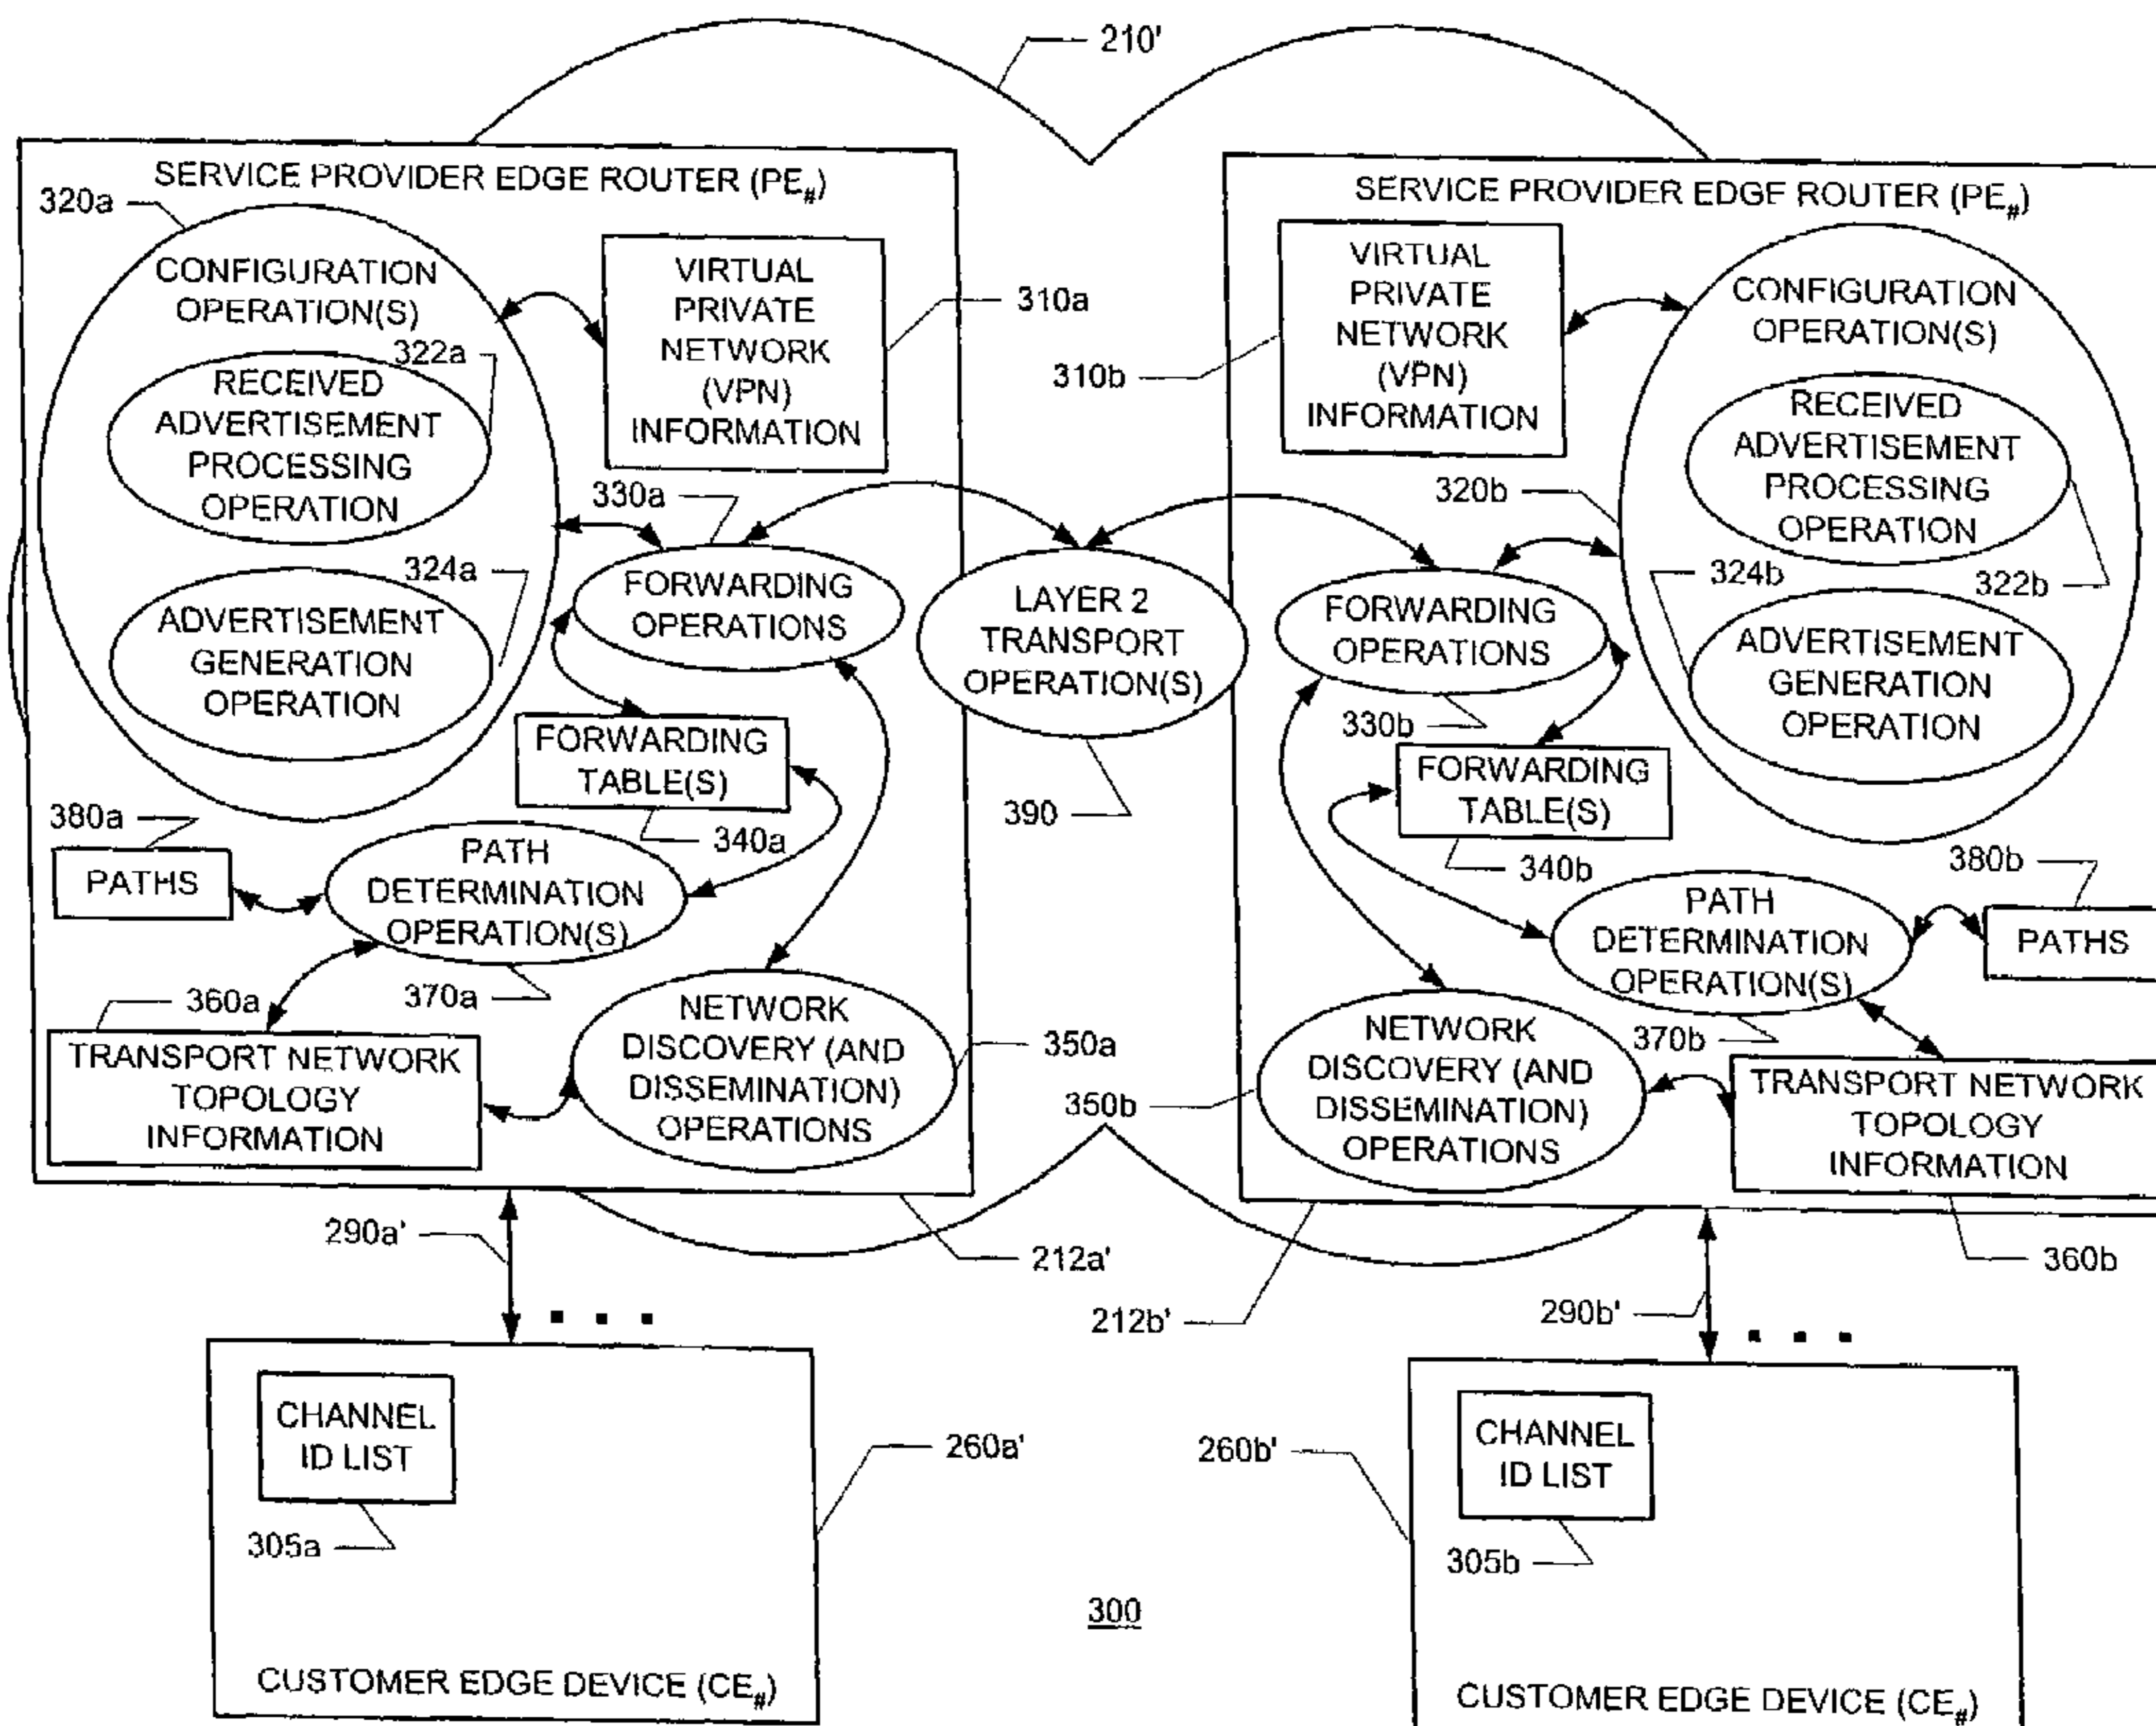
210'

SERVICE PROVIDER EDGE ROUTER ($PE_{\#}$)

320a

CONFIGURATION OPERATION(S)

322a

RECEIVED ADVERTISEMENT PROCESSING OPERATION

324a

ADVERTISEMENT GENERATION OPERATION

VIRTUAL PRIVATE NETWORK (VPN) INFORMATION

310a

330a

FORWARDING OPERATIONS

FORWARDING TABLE(S)

340a

380a

PATHS

PATH DETERMINATION OPERATION(S)

370a

360a

TRANSPORT NETWORK TOPOLOGY INFORMATION

NETWORK DISCOVERY (AND DISSEMINATION) OPERATIONS

350a

LAYER 2 TRANSPORT OPERATION(S)

390

SERVICE PROVIDER EDGE ROUTER ($PE_{\#}$)

310b

VIRTUAL PRIVATE NETWORK (VPN) INFORMATION

CONFIGURATION OPERATION(S)

RECEIVED ADVERTISEMENT PROCESSING OPERATION

320b

324b

322b

ADVERTISEMENT GENERATION OPERATION

FORWARDING OPERATIONS

330b

FORWARDING TABLE(S)

340b

380b

PATH DETERMINATION OPERATION(S)

PATHS

370b

NETWORK DISCOVERY (AND DISSEMINATION) OPERATIONS

350b

TRANSPORT NETWORK TOPOLOGY INFORMATION

360b

290a'

212a'

212b'

290b'

CHANNEL ID LIST

305a

260a'

CUSTOMER EDGE DEVICE ($CE_{\#}$)

300

260b'

CHANNEL ID LIST

305b

CUSTOMER EDGE DEVICE ($CE_{\#}$)